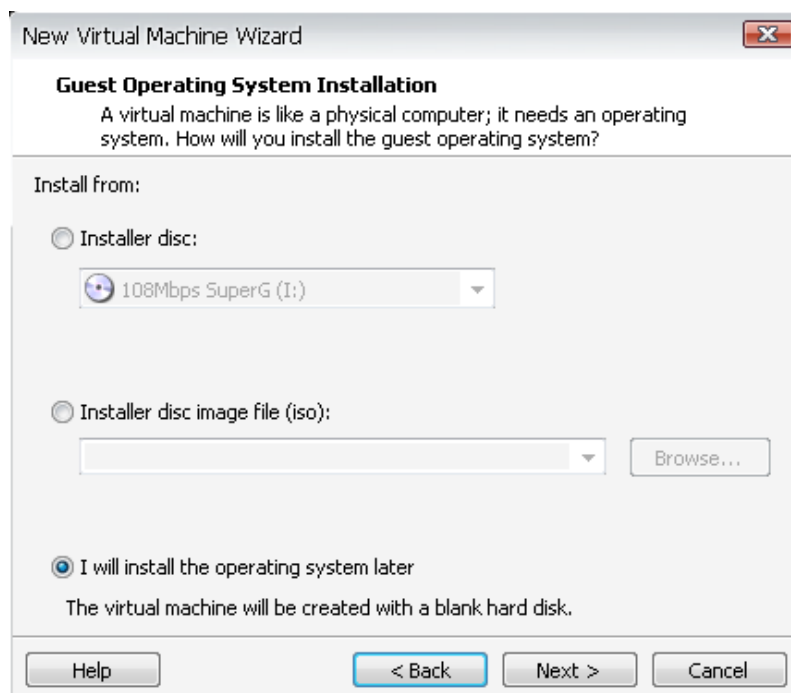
New Virtual Machine Wizard

Guest Operating System Installation

A virtual machine is like a physical computer; it needs an operating system. How will you install the guest operating system?

Install from:

Installer disc:

108Mbps SuperG (I:)

Installer disc image file (iso):

Browse...

I will install the operating system later

The virtual machine will be created with a blank hard disk.

Help

< Back

Next >

Cancel